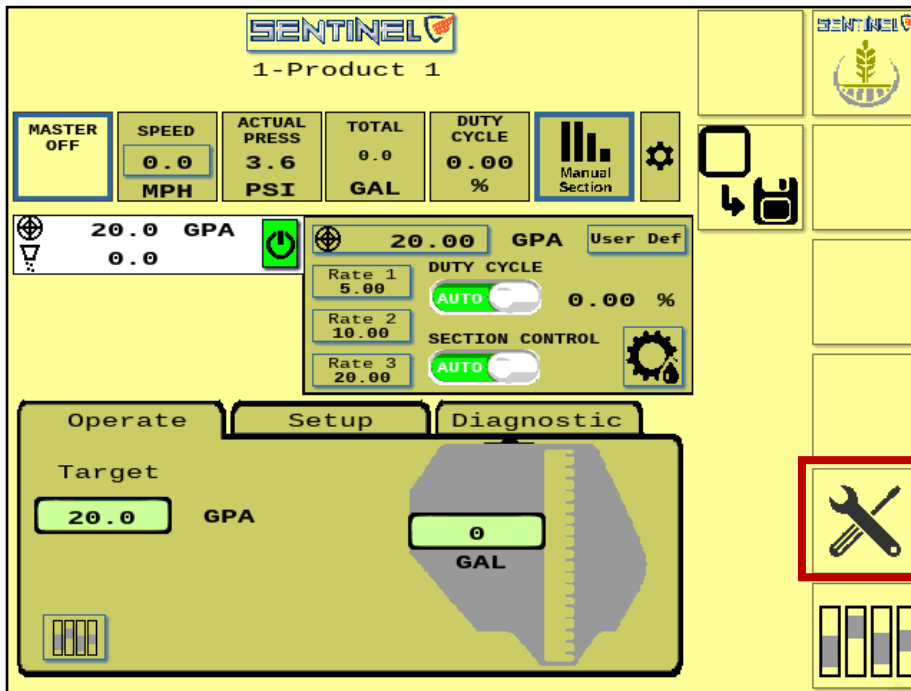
SENTINEL

1-Product 1

MASTER OFF

SPEED
0.0
MPH

ACTUAL PRESS
3.6
PSI

TOTAL
0.0
GAL

DUTY CYCLE
0.00
%

Manual Section

SENTINEL

20.0 GPA
0.0

20.00 GPA
User Def

Rate 1
5.00

Rate 2
10.00

Rate 3
20.00

DUTY CYCLE
AUTO
0.00 %

SECTION CONTROL
AUTO

Operate | Setup | Diagnostic

Target
20.0 GPA

0
GAL